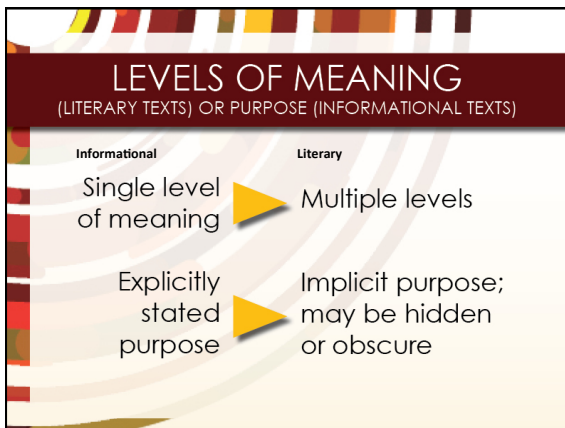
LEVELS OF MEANING
(LITERARY TEXTS) OR PURPOSE (INFORMATIONAL TEXTS)

Informational

Literary

Single level of meaning

Multiple levels

Explicitly stated purpose

Implicit purpose; may be hidden or obscure